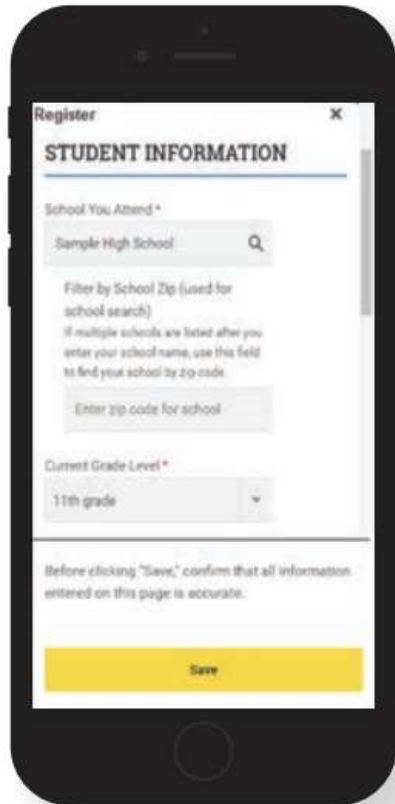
Register

×

STUDENT INFORMATION

School You Attend *

Sample High School

Filter by School Zip (used for school search)

If multiple schools are listed after you enter your school name, use this field to find your school by zip code.

Enter zip code for school

Current Grade Level *

11th grade

Before clicking "Save," confirm that all information entered on this page is accurate.

Save